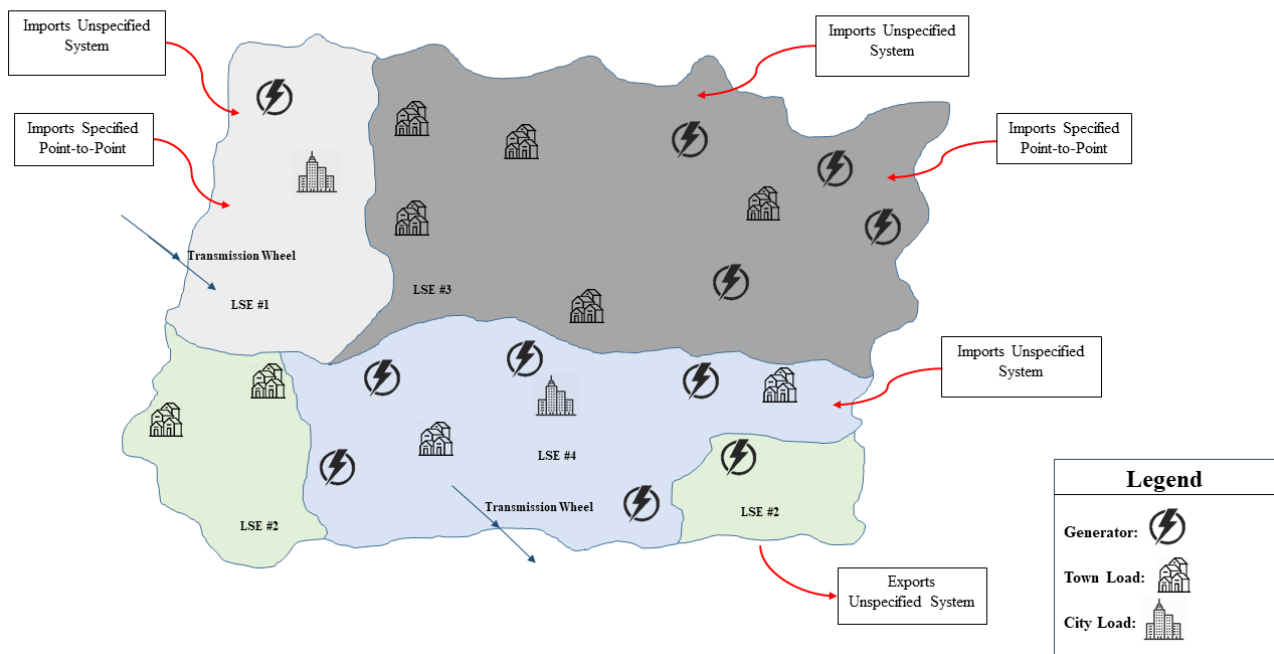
Imports Unspecified System

Imports Unspecified System

Imports Specified Point-to-Point

Imports Specified Point-to-Point

Transmission Wheel

LSE #1

LSE #3

Imports Unspecified System

LSE #2

LSE #4

Transmission Wheel

LSE #2

Exports Unspecified System

Legend

Generator:

Town Load:

City Load: